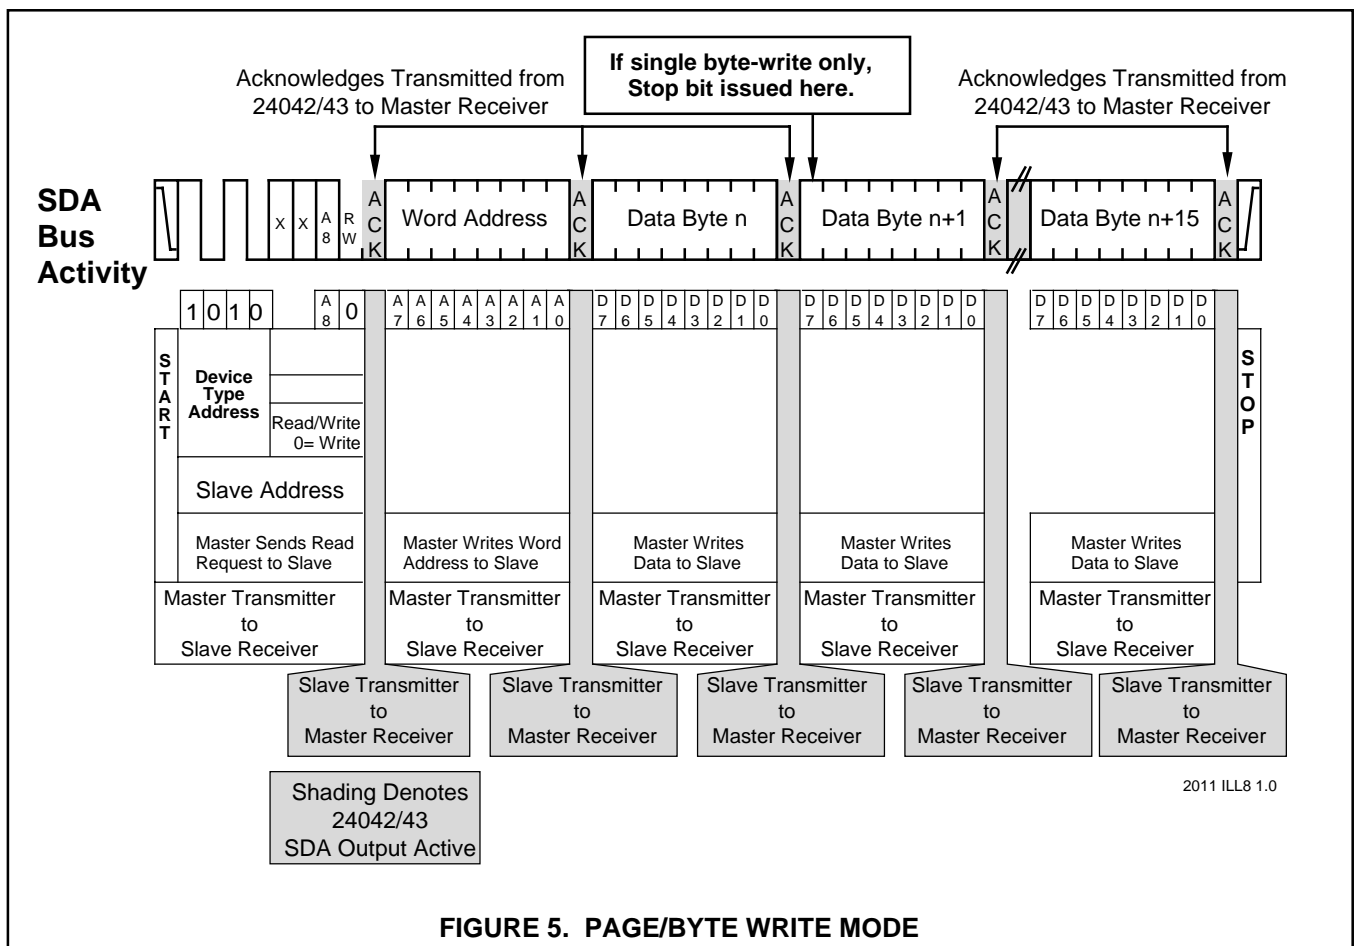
Acknowledges Transmitted from 24042/43 to Master Receiver

If single byte-write only, Stop bit issued here.

Acknowledges Transmitted from 24042/43 to Master Receiver

SDA Bus Activity

X X A 8 R W A C K Word Address A C K Data Byte n A C K Data Byte n+1 A C K Data Byte n+15 A C K

1 0 1 0 A 8 0 A 7 A 6 A 5 A 4 A 3 A 2 A 1 A 0 D 7 D 6 D 5 D 4 D 3 D 2 D 1 D 0 D 7 D 6 D 5 D 4 D 3 D 2 D 1 D 0 D 7 D 6 D 5 D 4 D 3 D 2 D 1 D 0

START

Device Type Address

Read/Write 0= Write

Slave Address

STOP

Master Sends Read Request to Slave

Master Writes Word Address to Slave

Master Writes Data to Slave

Master Writes Data to Slave

Master Writes Data to Slave

Master Transmitter to Slave Receiver

Master Transmitter to Slave Receiver

Master Transmitter to Slave Receiver

Master Transmitter to Slave Receiver

Master Transmitter to Slave Receiver

Slave Transmitter to Master Receiver

Slave Transmitter to Master Receiver

Slave Transmitter to Master Receiver

Slave Transmitter to Master Receiver

Slave Transmitter to Master Receiver

Shading Denotes 24042/43 SDA Output Active

2011 ILL8 1.0

FIGURE 5. PAGE/BYTE WRITE MODE